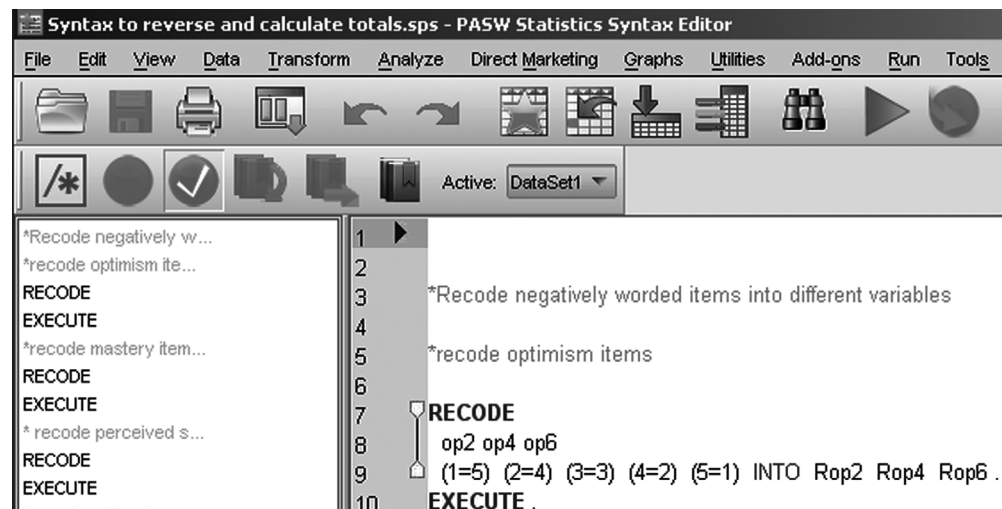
Syntax to reverse and calculate totals.sps - PASW Statistics Syntax Editor

File Edit View Data Transform Analyze Direct Marketing Graphs Utilities Add-ons Run Tools

Active: DataSet1

*Recode negatively w...
*recode optimism ite...
RECODE
EXECUTE
*recode mastery item...
RECODE
EXECUTE
* recode perceived s...
RECODE
EXECUTE

1
2
3 *Recode negatively worded items into different variables
4
5 *recode optimism items
6
7 RECODE
8 op2 op4 op6
9 (1=5) (2=4) (3=3) (4=2) (5=1) INTO Rop2 Rop4 Rop6 .
10 EXECUTE .